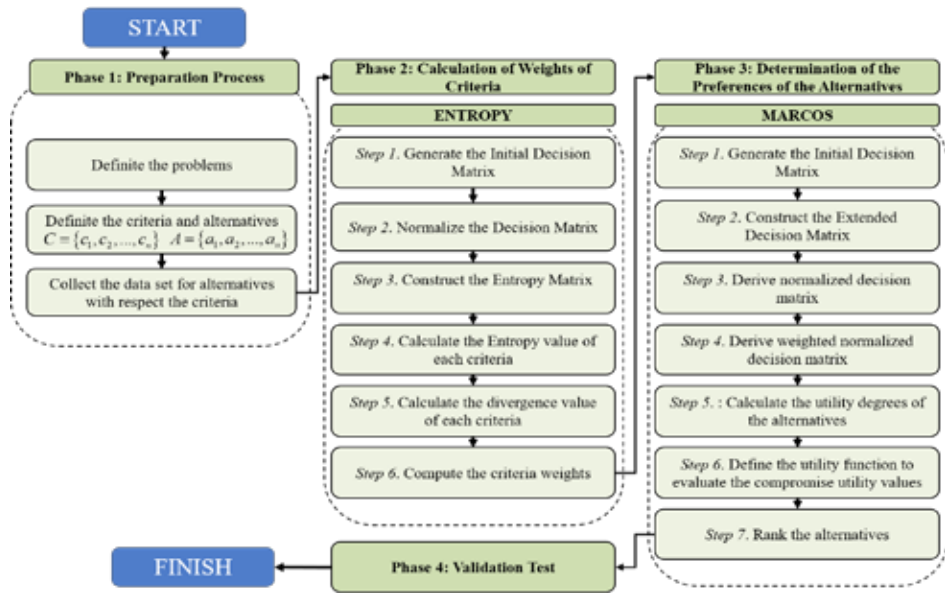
START

Phase 1: Preparation Process

Definite the problems

Definite the criteria and alternatives $C = \{c_1, c_2, ..., c_n\}$ $A = \{a_1, a_2, ..., a_n\}$

Collect the data set for alternatives with respect the criteria

Phase 2: Calculation of Weights of Criteria

ENTROPY

Step 1. Generate the Initial Decision Matrix

Step 2. Normalize the Decision Matrix

Step 3. Construct the Entropy Matrix

Step 4. Calculate the Entropy value of each criteria

Step 5. Calculate the divergence value of each criteria

Step 6. Compute the criteria weights

Phase 3: Determination of the Preferences of the Alternatives

MARCOS

Step 1. Generate the Initial Decision Matrix

Step 2. Construct the Extended Decision Matrix

Step 3. Derive normalized decision matrix

Step 4. Derive weighted normalized decision matrix

Step 5. : Calculate the utility degrees of the alternatives

Step 6. Define the utility function to evaluate the compromise utility values

Step 7. Rank the alternatives

Phase 4: Validation Test

FINISH